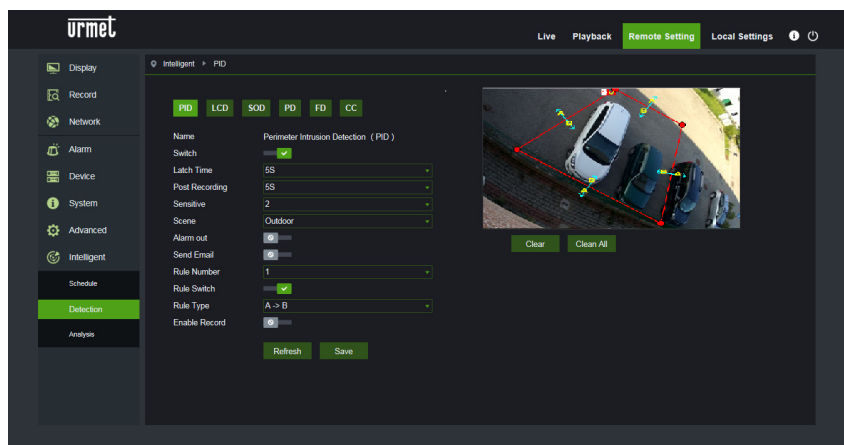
urmet

Live Playback Remote Setting Local Settings

Display
Record
Network
Alarm
Device
System
Advanced
Intelligent
Schedule
Detection
Analysis

Intelligent ▸ PID

PID LCD SOD PD FD CC

| | |
|---|---|
| Name | Perimeter Intrusion Detection（PID） |
| Switch | |
| Latch Time | 5S |
| Post Recording | 5S |
| Sensitive | 2 |
| Scene | Outdoor |
| Alarm out | |
| Send Email | |
| Rule Number | 1 |
| Rule Switch | |
| Rule Type | A -> B |
| Enable Record | |

Refresh Save

Clear Clean All